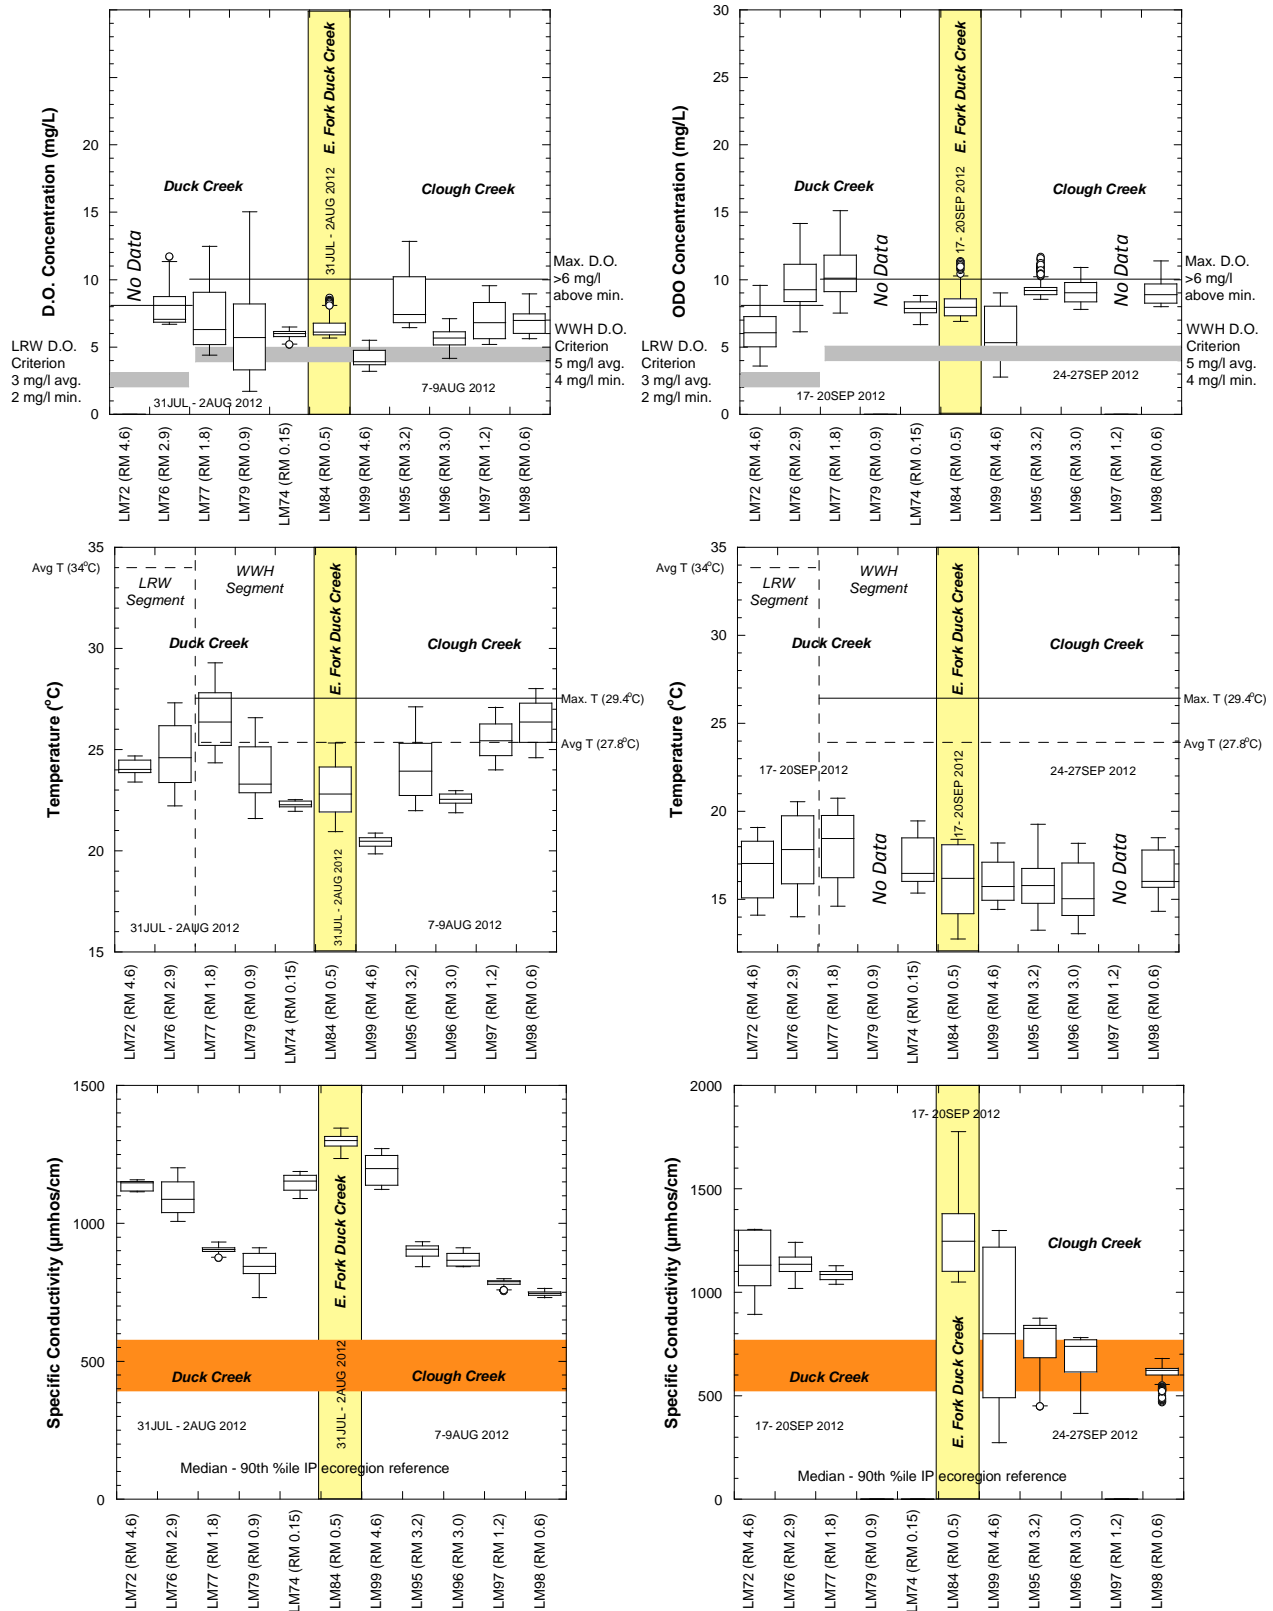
D.O. Concentration (mg/L)

0
5
10
15
20

Duck Creek
E. Fork Duck Creek
Clough Creek
No Data
31JUL - 2AUG 2012
Max. D.O. >6 mg/l above min.
WWH D.O. Criterion 5 mg/l avg. 4 mg/l min.
LRW D.O. Criterion 3 mg/l avg. 2 mg/l min.
31JUL - 2AUG 2012
7-9AUG 2012

LM72 (RM 4.6)
LM76 (RM 2.9)
LM77 (RM 1.8)
LM79 (RM 0.9)
LM74 (RM 0.15)
LM84 (RM 0.5)
LM99 (RM 4.6)
LM95 (RM 3.2)
LM96 (RM 3.0)
LM97 (RM 1.2)
LM98 (RM 0.6)

ODO Concentration (mg/L)

0
5
10
15
20
25
30

Duck Creek
E. Fork Duck Creek
Clough Creek
No Data
No Data
17- 20SEP 2012
Max. D.O. >6 mg/l above min.
WWH D.O. Criterion 5 mg/l avg. 4 mg/l min.
LRW D.O. Criterion 3 mg/l avg. 2 mg/l min.
17- 20SEP 2012
24-27SEP 2012

LM72 (RM 4.6)
LM76 (RM 2.9)
LM77 (RM 1.8)
LM79 (RM 0.9)
LM74 (RM 0.15)
LM84 (RM 0.5)
LM99 (RM 4.6)
LM95 (RM 3.2)
LM96 (RM 3.0)
LM97 (RM 1.2)
LM98 (RM 0.6)

Temperature (°C)

15
20
25
30
35

Avg T (34°C)
LRW Segment
WWH Segment
Duck Creek
E. Fork Duck Creek
Clough Creek
Max. T (29.4°C)
Avg T (27.8°C)
31JUL - 2AUG 2012
31JUL - 2AUG 2012
7-9AUG 2012

LM72 (RM 4.6)
LM76 (RM 2.9)
LM77 (RM 1.8)
LM79 (RM 0.9)
LM74 (RM 0.15)
LM84 (RM 0.5)
LM99 (RM 4.6)
LM95 (RM 3.2)
LM96 (RM 3.0)
LM97 (RM 1.2)
LM98 (RM 0.6)

Temperature (°C)

15
20
25
30
35

Avg T (34°C)
LRW Segment
WWH Segment
Duck Creek
E. Fork Duck Creek
Clough Creek
Max. T (29.4°C)
Avg T (27.8°C)
17- 20SEP 2012
17- 20SEP 2012
24-27SEP 2012
No Data
No Data

LM72 (RM 4.6)
LM76 (RM 2.9)
LM77 (RM 1.8)
LM79 (RM 0.9)
LM74 (RM 0.15)
LM84 (RM 0.5)
LM99 (RM 4.6)
LM95 (RM 3.2)
LM96 (RM 3.0)
LM97 (RM 1.2)
LM98 (RM 0.6)

Specific Conductivity (µmhos/cm)

0
500
1000
1500

E. Fork Duck Creek
Duck Creek
Clough Creek
31JUL - 2AUG 2012
31JUL - 2AUG 2012
7-9AUG 2012
Median - 90th %ile IP ecoregion reference

LM72 (RM 4.6)
LM76 (RM 2.9)
LM77 (RM 1.8)
LM79 (RM 0.9)
LM74 (RM 0.15)
LM84 (RM 0.5)
LM99 (RM 4.6)
LM95 (RM 3.2)
LM96 (RM 3.0)
LM97 (RM 1.2)
LM98 (RM 0.6)

Specific Conductivity (µmhos/cm)

0
500
1000
1500
2000

17- 20SEP 2012
Clough Creek
Duck Creek
E. Fork Duck Creek
17- 20SEP 2012
24-27SEP 2012
Median - 90th %ile IP ecoregion reference

LM72 (RM 4.6)
LM76 (RM 2.9)
LM77 (RM 1.8)
LM79 (RM 0.9)
LM74 (RM 0.15)
LM84 (RM 0.5)
LM99 (RM 4.6)
LM95 (RM 3.2)
LM96 (RM 3.0)
LM97 (RM 1.2)
LM98 (RM 0.6)